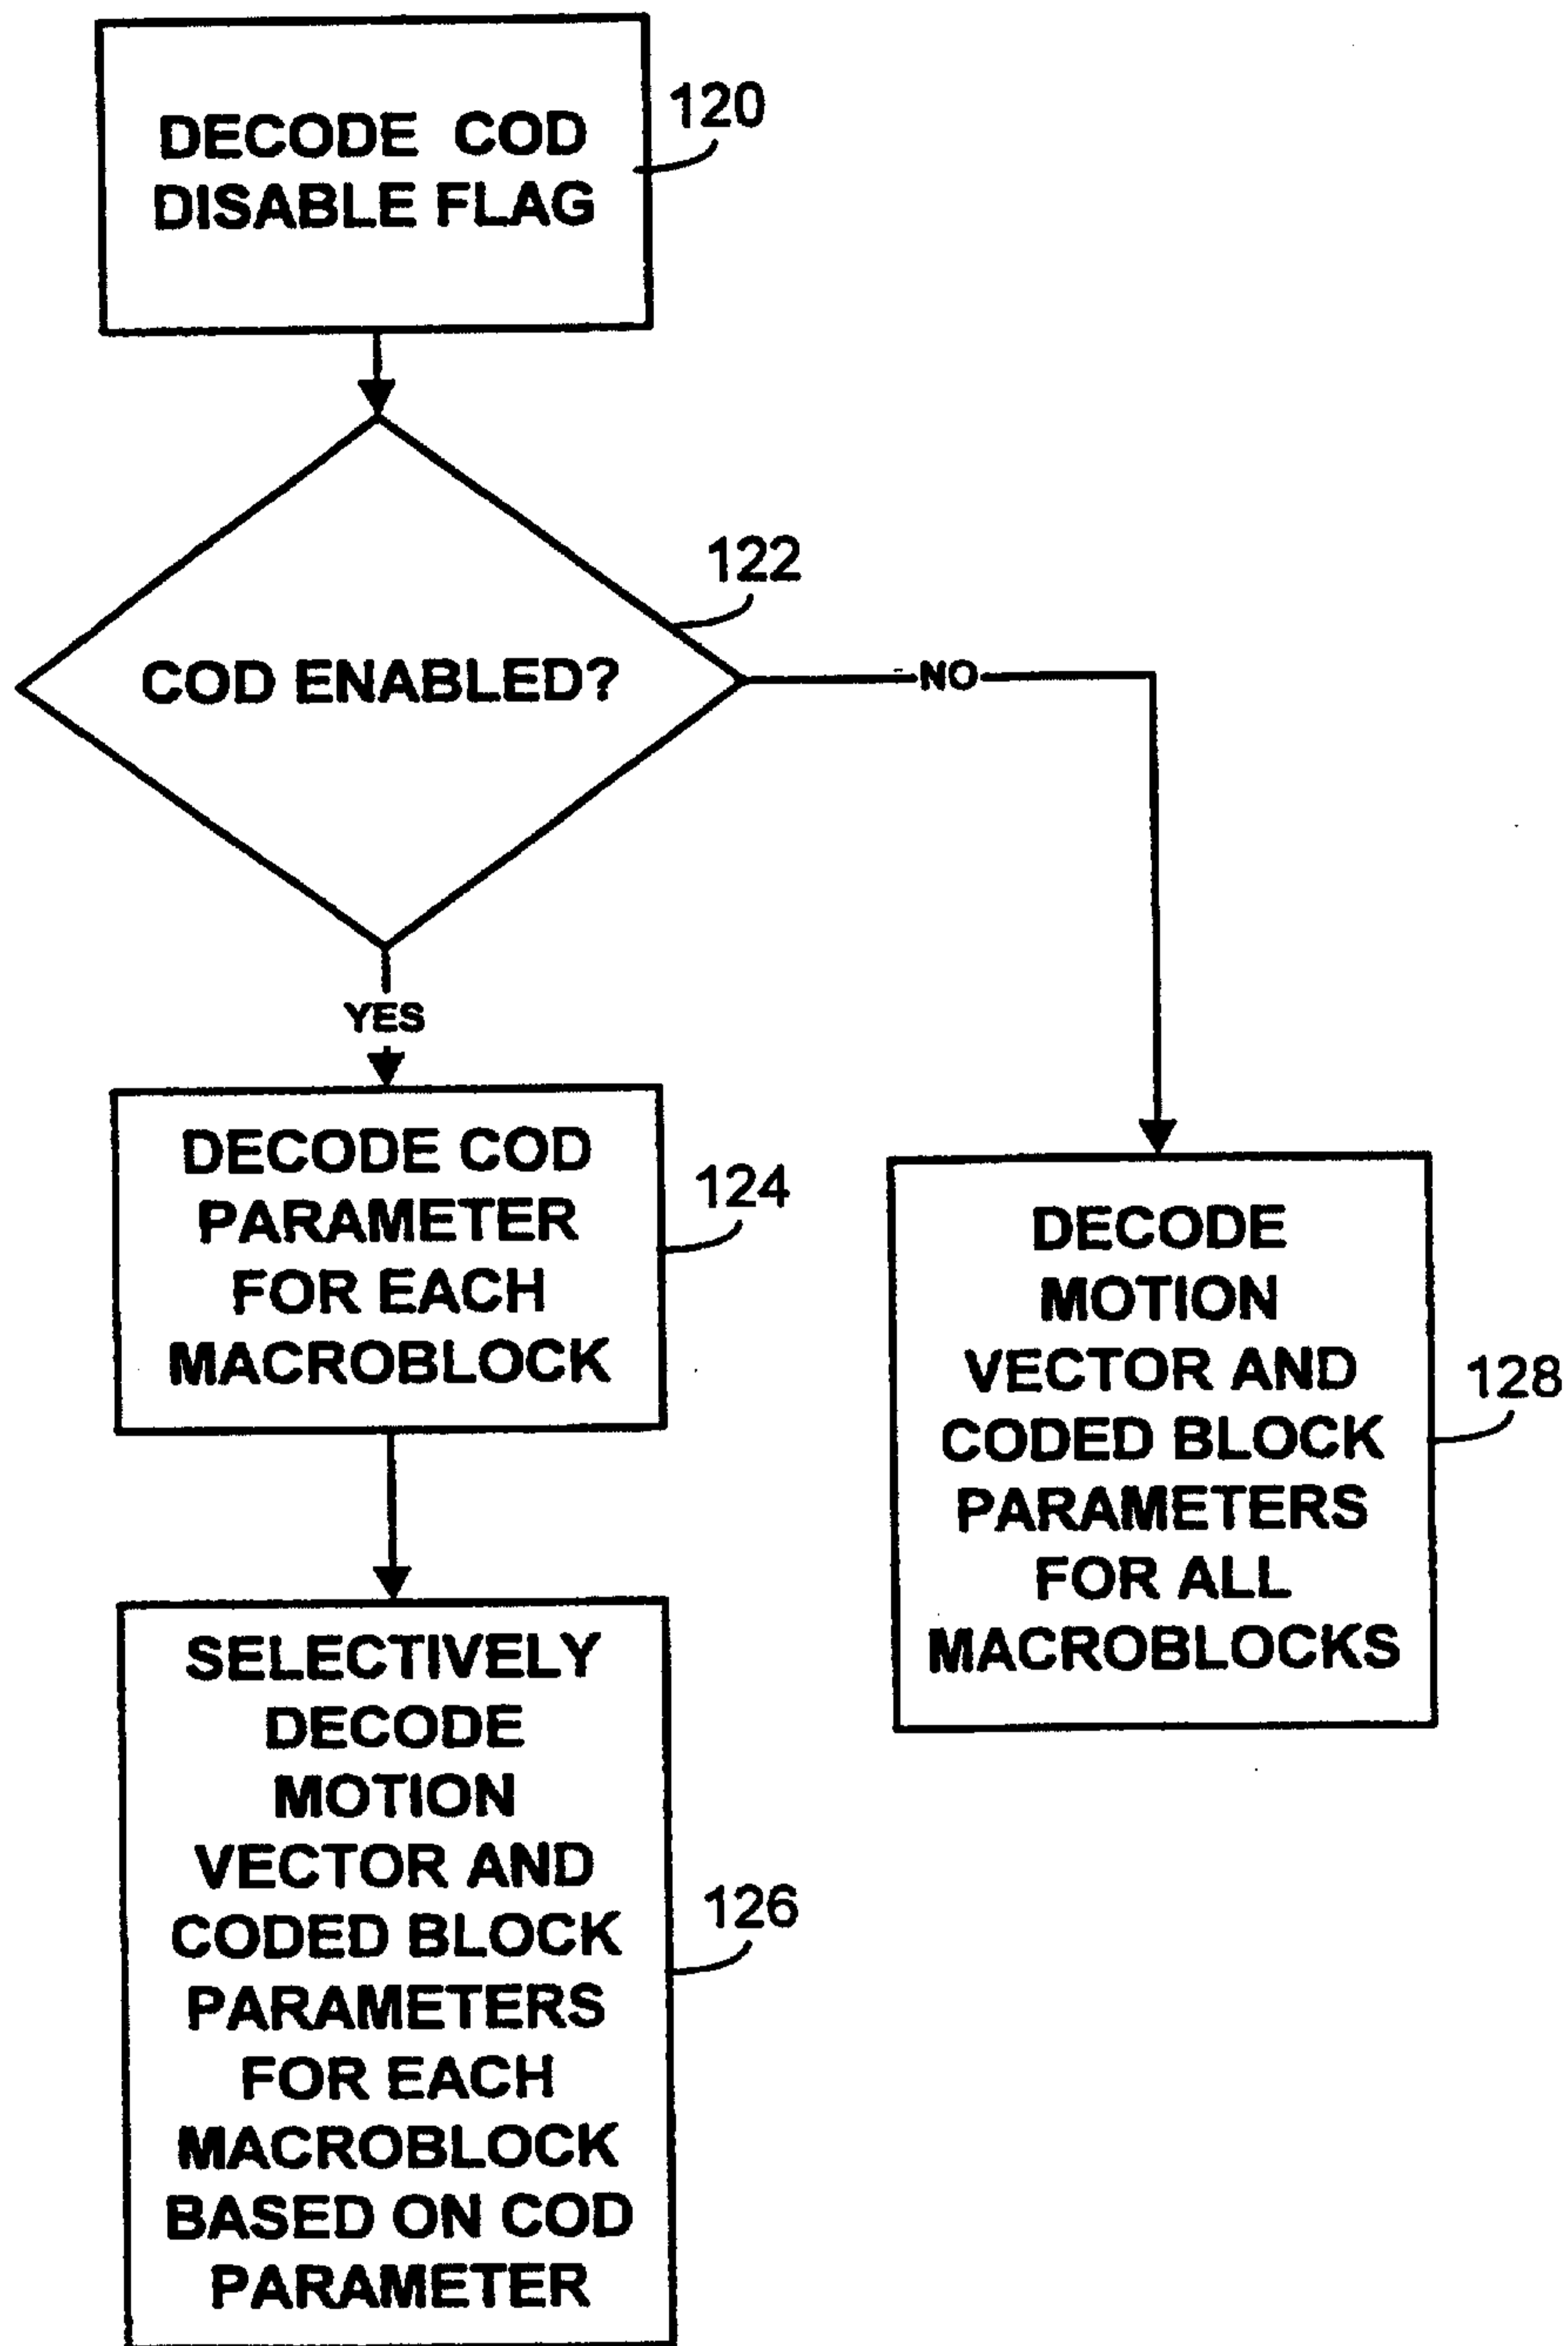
DECODE COD DISABLE FLAG

120

122

COD ENABLED?

NO

YES

DECODE COD PARAMETER FOR EACH MACROBLOCK

124

DECODE MOTION VECTOR AND CODED BLOCK PARAMETERS FOR ALL MACROBLOCKS

128

SELECTIVELY DECODE MOTION VECTOR AND CODED BLOCK PARAMETERS FOR EACH MACROBLOCK BASED ON COD PARAMETER

126